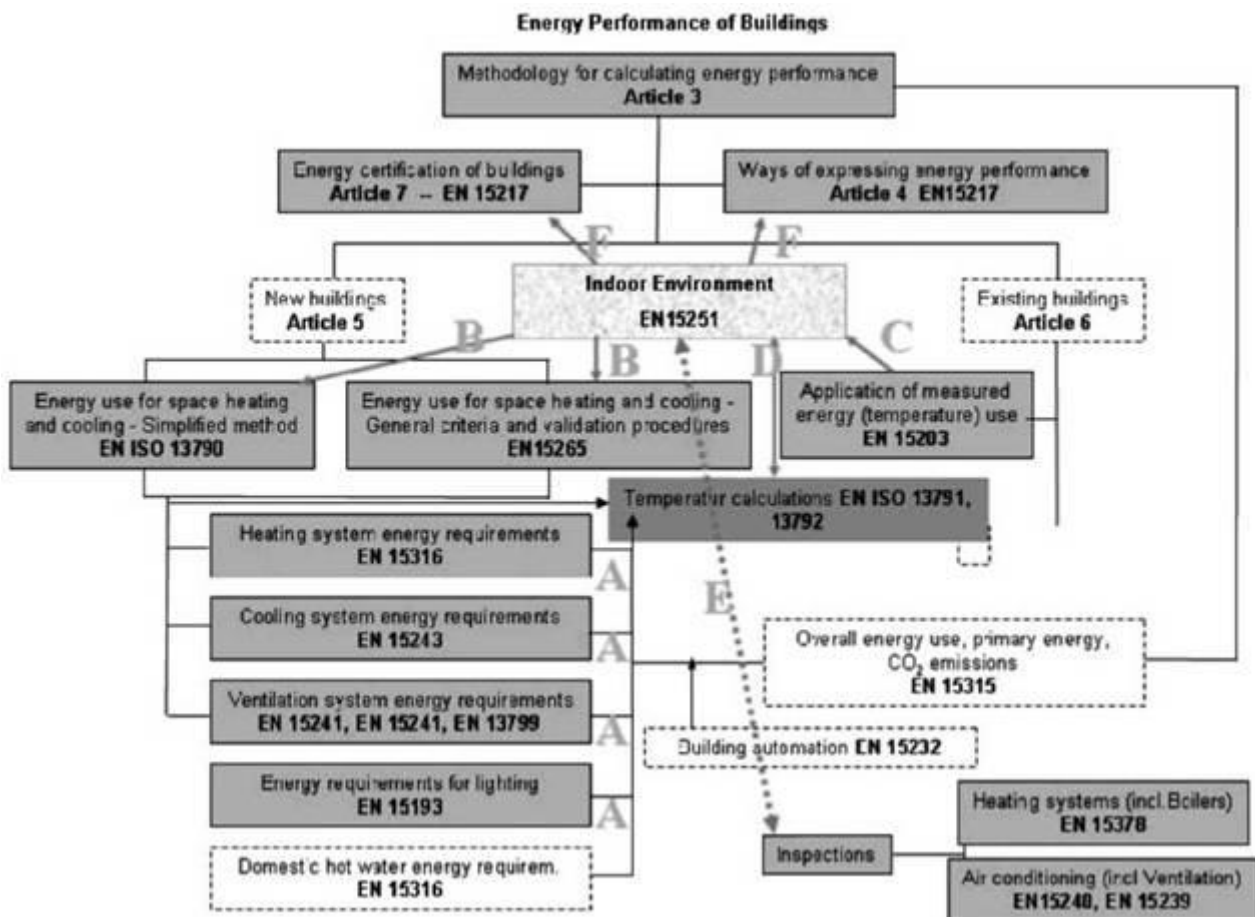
Energy Performance of Buildings

Methodology for calculating energy performance
**Article 3**

Energy certification of buildings
**Article 7 -- EN 15217**

Ways of expressing energy performance
**Article 4 EN15217**

F

F

New buildings
**Article 5**

Indoor Environment
EN15251

Existing buildings
**Article 6**

B

B

D

C

Energy use for space heating and cooling - Simplified method
**EN ISO 13790**

Energy use for space heating and cooling - General criteria and validation procedures
**EN15265**

Application of measured energy (temperature) use
**EN 15203**

Temperatur calculations **EN ISO 13791, 13792**

Heating system energy requirements
**EN 15316**

A

E

Cooling system energy requirements
**EN 15243**

A

Overall energy use, primary energy, $CO_2$ emissions
**EN 15315**

Ventilation system energy requirements
**EN 15241, EN 15241, EN 13799**

A

Building automation **EN 15232**

Energy requirements for lighting
**EN 15193**

A

Heating systems (incl.Boilers)
**EN 15378**

Inspections

Domestic hot water energy requirem.
**EN 15316**

Air conditioning (incl Ventilation)
**EN15240, EN 15239**